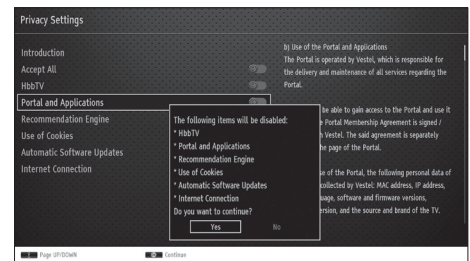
Privacy Settings

Introduction
Accept All
HbbTV
Portal and Applications
Recommendation Engine
Use of Cookies
Automatic Software Updates
Internet Connection

b) Use of the Portal and Applications
The Portal is operated by Vestel, which is responsible for the delivery and maintenance of all services regarding the Portal.

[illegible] be able to gain access to the Portal and use it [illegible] e Portal Membership Agreement is signed / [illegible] h Vestel. The said agreement is separately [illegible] the page of the Portal.

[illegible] se of the Portal, the following personal data of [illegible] collected by Vestel: MAC address, IP address, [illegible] uage, software and firmware versions, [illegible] ersion, and the source and brand of the TV.

The following items will be disabled:
* HbbTV
* Portal and Applications
* Recommendation Engine
* Use of Cookies
* Automatic Software Updates
* Internet Connection
Do you want to continue?
Yes
No

Page UP/DOWN
Continue